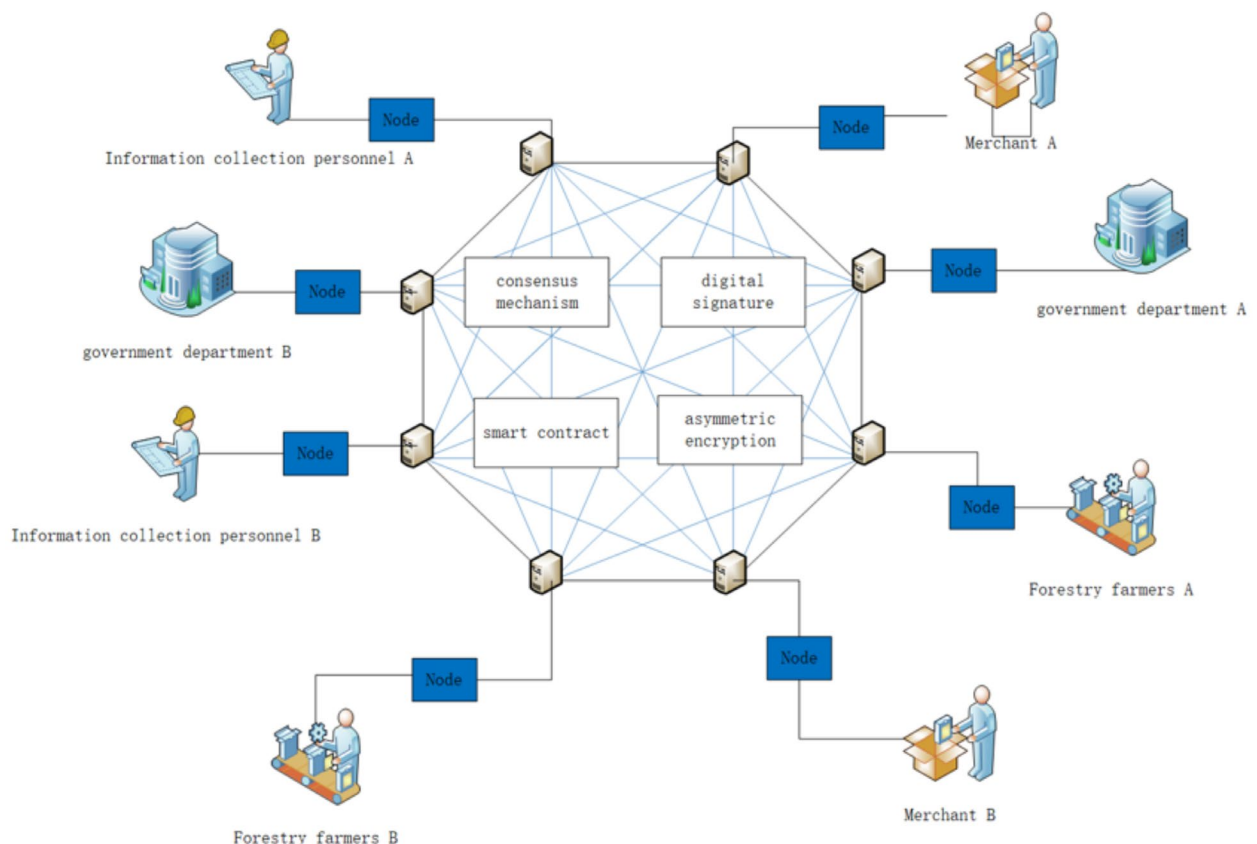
Node

Information collection personnel A

Node

Merchant A

Node

government department B

consensus mechanism

digital signature

Node

government department A

Node

Information collection personnel B

smart contract

asymmetric encryption

Node

Forestry farmers A

Node

Node

Forestry farmers B

Merchant B